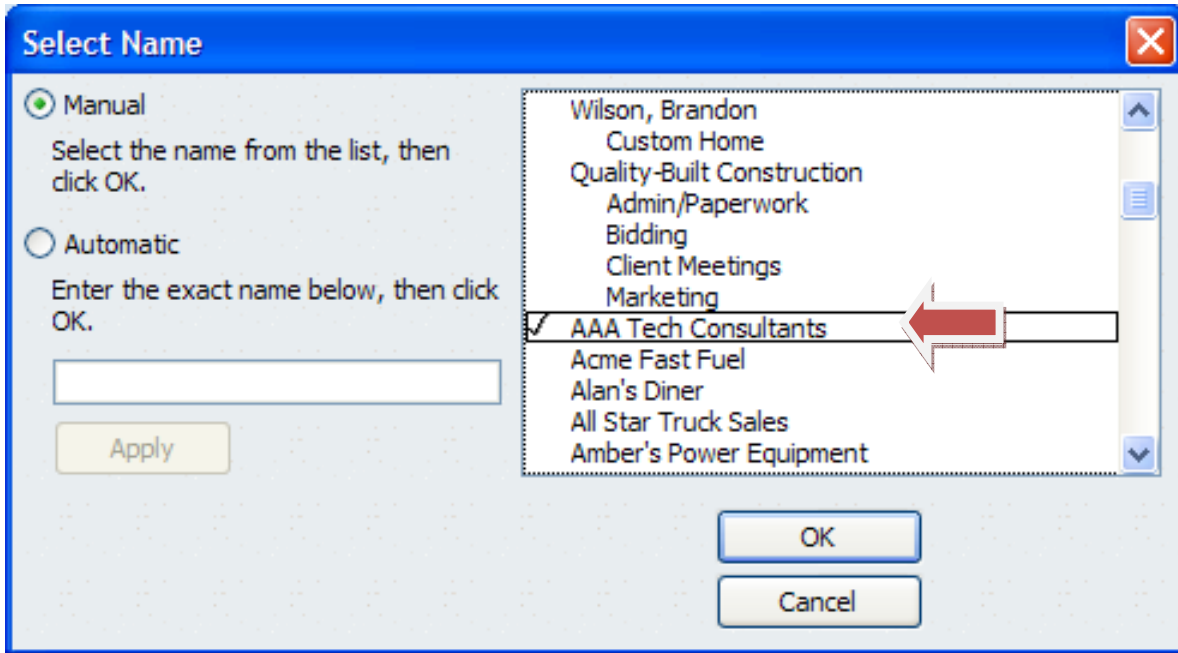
Select Name

Manual

Select the name from the list, then click OK.

Automatic

Enter the exact name below, then click OK.

Apply

Wilson, Brandon
Custom Home
Quality-Built Construction
Admin/Paperwork
Bidding
Client Meetings
Marketing
✓ AAA Tech Consultants
Acme Fast Fuel
Alan's Diner
All Star Truck Sales
Amber's Power Equipment

OK

Cancel